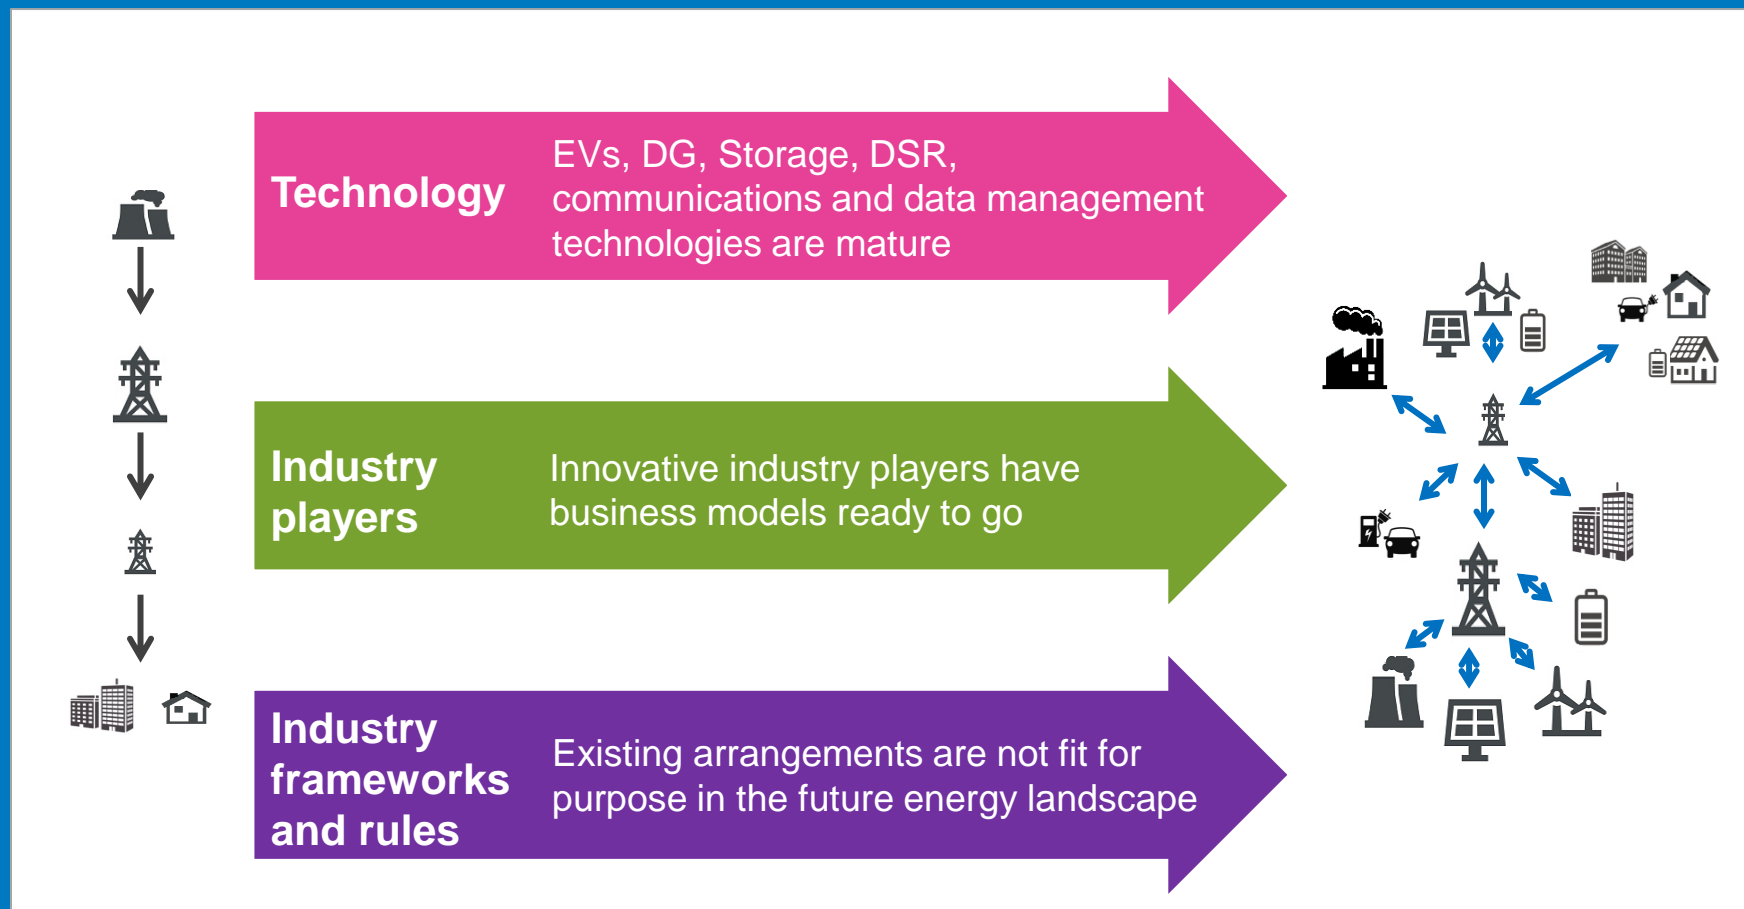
Technology

EVs, DG, Storage, DSR, communications and data management technologies are mature

Industry players

Innovative industry players have business models ready to go

Industry frameworks and rules

Existing arrangements are not fit for purpose in the future energy landscape